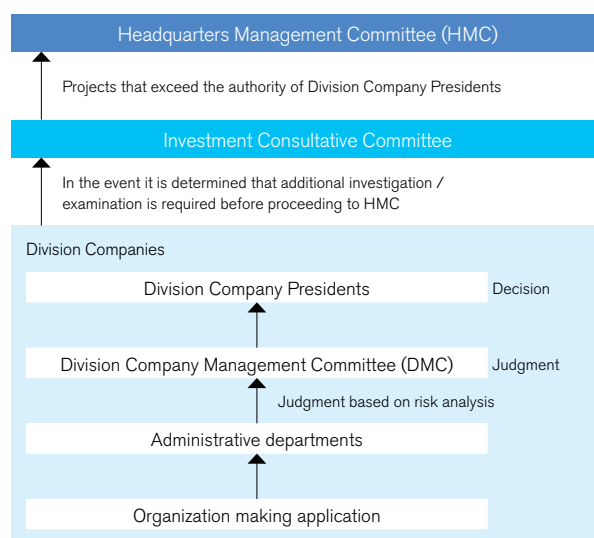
Headquarters Management Committee (HMC)

Projects that exceed the authority of Division Company Presidents

Investment Consultative Committee

In the event it is determined that additional investigation / examination is required before proceeding to HMC

Division Companies

Division Company Presidents

Decision

Division Company Management Committee (DMC)

Judgment

Judgment based on risk analysis

Administrative departments

Organization making application